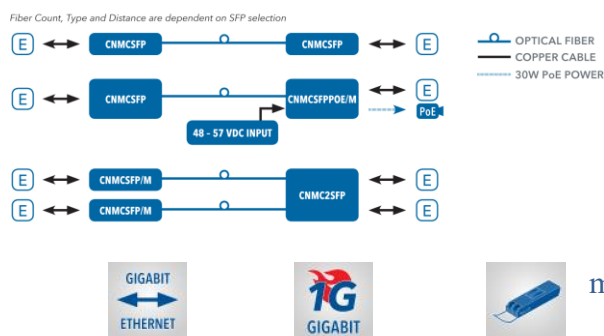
Fiber Count, Type and Distance are dependent on SFP selection

E CNMCSFP CNMCSFP E

E CNMCSFP CNMCSFPPOE/M E

48 - 57 VDC INPUT PoE

E CNMCSFP/M CNMC2SFP E

E CNMCSFP/M E

OPTICAL FIBER
COPPER CABLE
30W PoE POWER

GIGABIT
ETHERNET

1G
GIGABIT

n